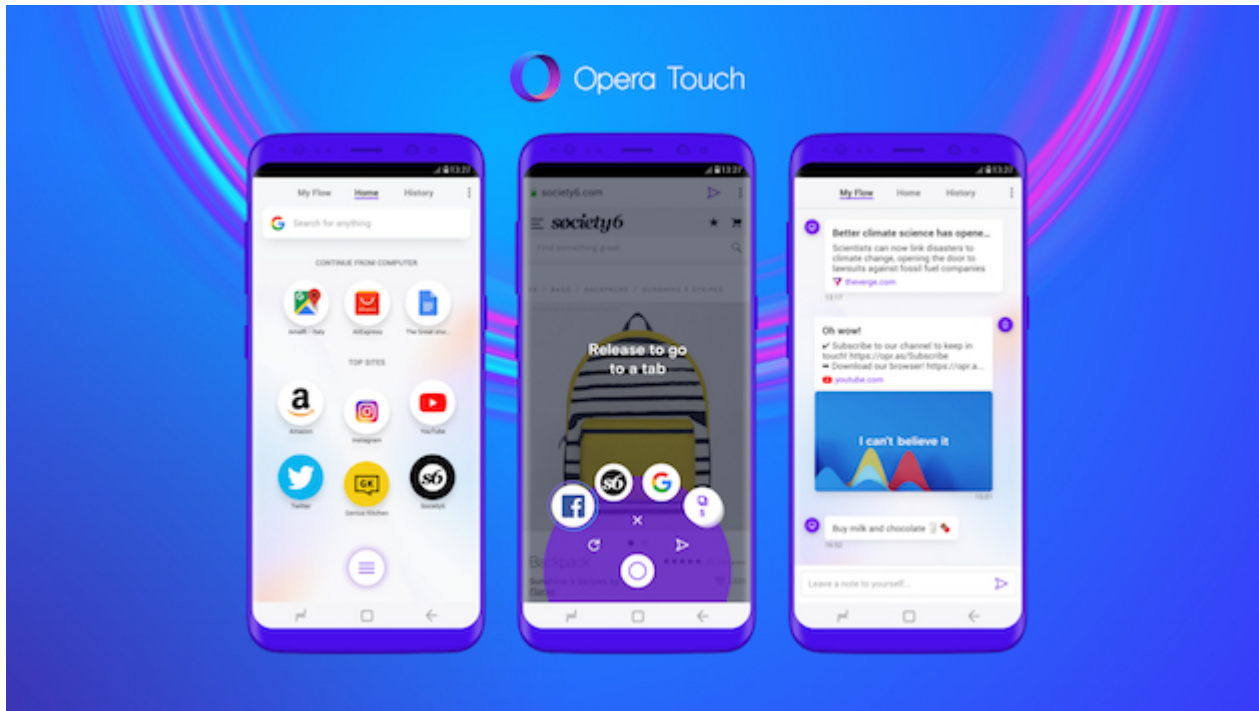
Opera Touch

13:27

My Flow Home History

Search for anything

CONTINUE FROM COMPUTER

Amalfi - Italy AliExpress The Great stor...

TOP SITES

Amazon Instagram YouTube

Twitter Genius Kitchen Society6

13:27

society6.com

society6

Find something great

Release to go to a tab

Backpack

13:27

My Flow Home History

Better climate science has opene...
Scientists can now link disasters to climate change, opening the door to lawsuits against fossil fuel companies
theverge.com

13:17

Oh wow!
✔ Subscribe to our channel to keep in touch! https://opr.as/Subscribe
➡ Download our browser! https://opr.a...
youtube.com

I can't believe it

13:21

Buy milk and chocolate

13:32

Leave a note to yourself...